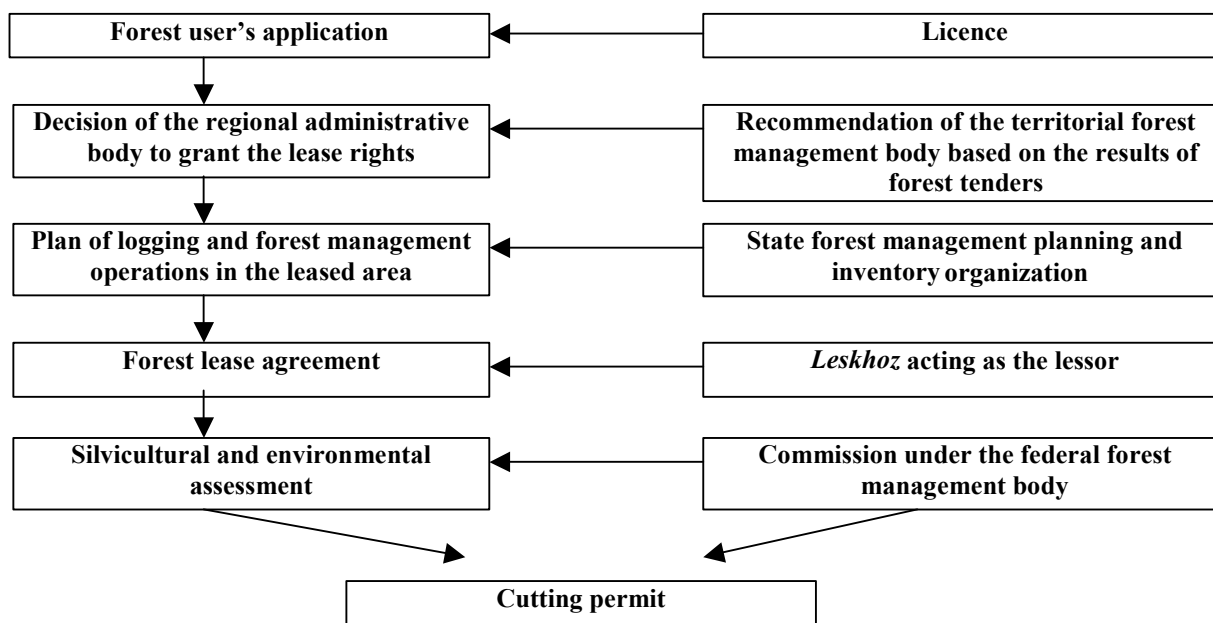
Forest user's application

Licence

Decision of the regional administrative body to grant the lease rights

Recommendation of the territorial forest management body based on the results of forest tenders

Plan of logging and forest management operations in the leased area

State forest management planning and inventory organization

Forest lease agreement

*Leskhoz* acting as the lessor

Silvicultural and environmental assessment

Commission under the federal forest management body

Cutting permit